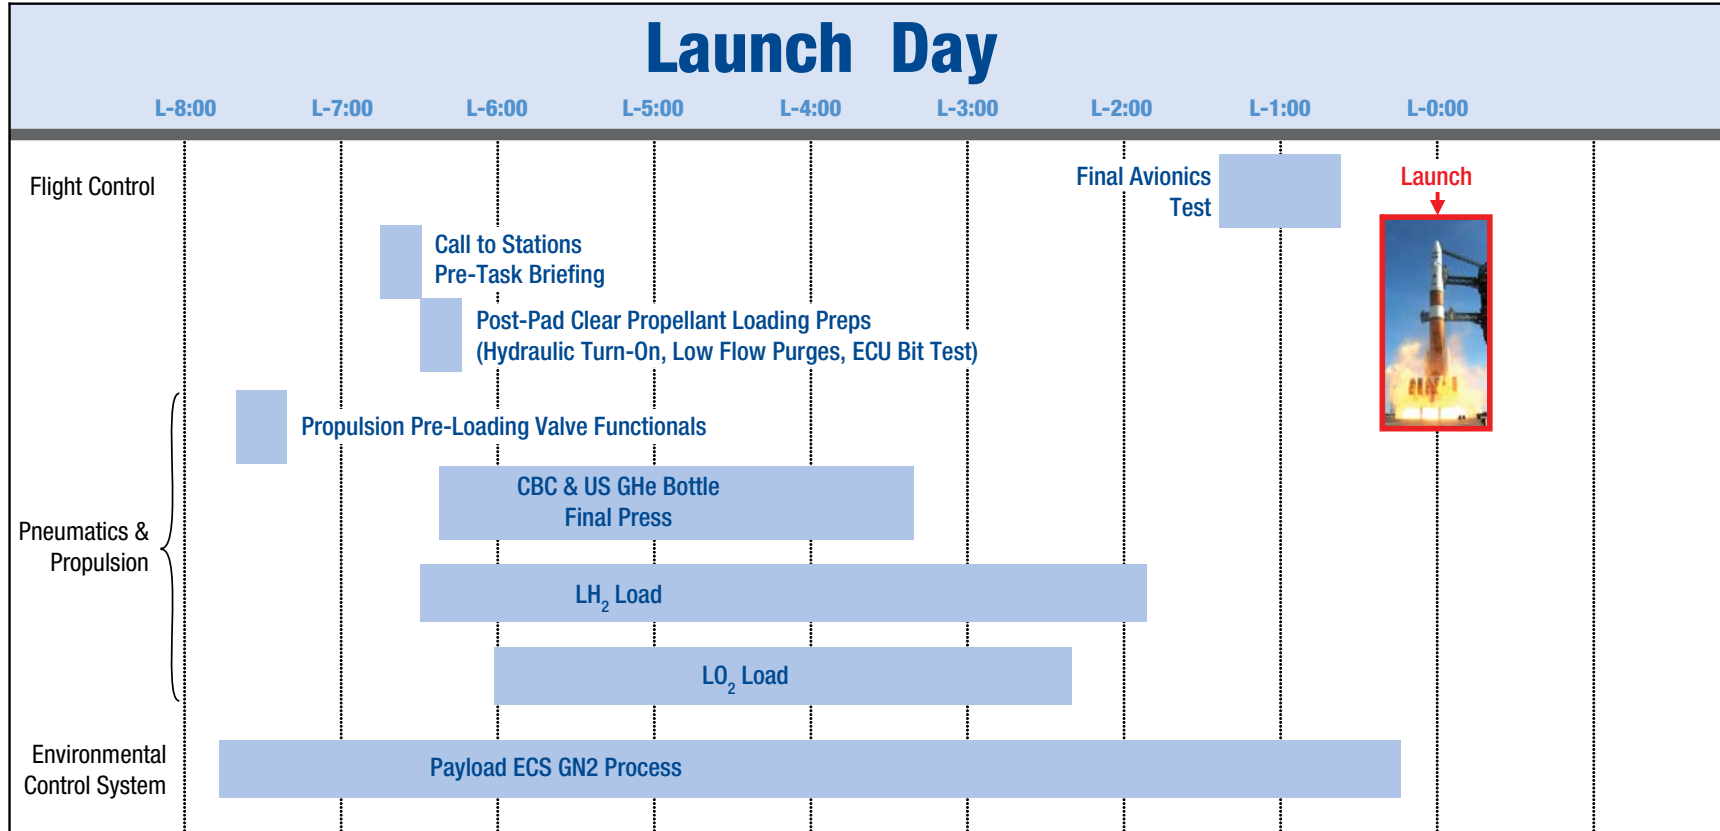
Launch Day

L-8:00 L-7:00 L-6:00 L-5:00 L-4:00 L-3:00 L-2:00 L-1:00 L-0:00

Flight Control

Final Avionics Test

Launch

Call to Stations
Pre-Task Briefing

Post-Pad Clear Propellant Loading Preps
(Hydraulic Turn-On, Low Flow Purges, ECU Bit Test)

Pneumatics & Propulsion

Propulsion Pre-Loading Valve Functionals

CBC & US GHe Bottle
Final Press

$LH_2$ Load

$LO_2$ Load

Environmental Control System

Payload ECS GN2 Process